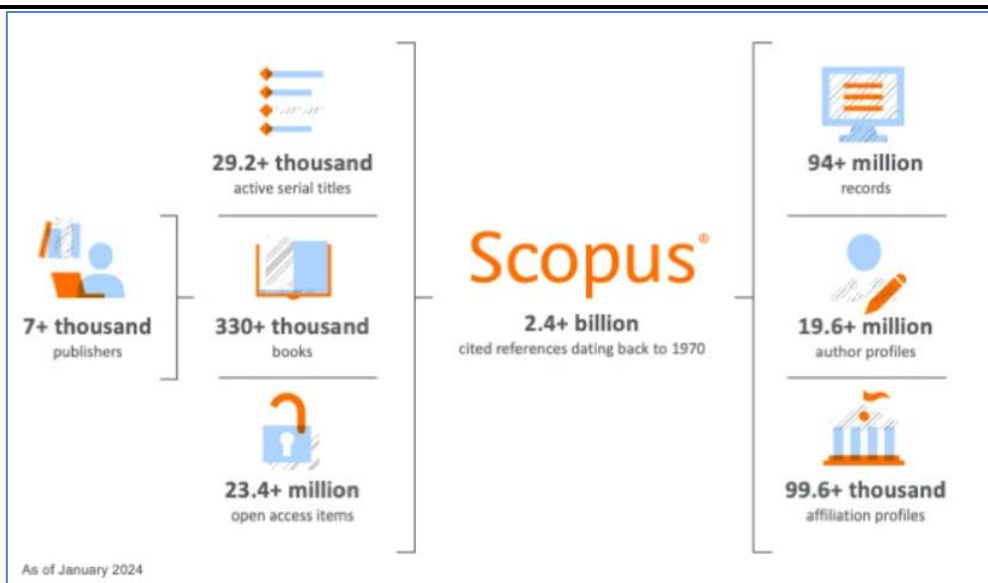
7+ thousand
publishers

29.2+ thousand
active serial titles

330+ thousand
books

23.4+ million
open access items

Scopus®

2.4+ billion
cited references dating back to 1970

94+ million
records

19.6+ million
author profiles

99.6+ thousand
affiliation profiles

As of January 2024